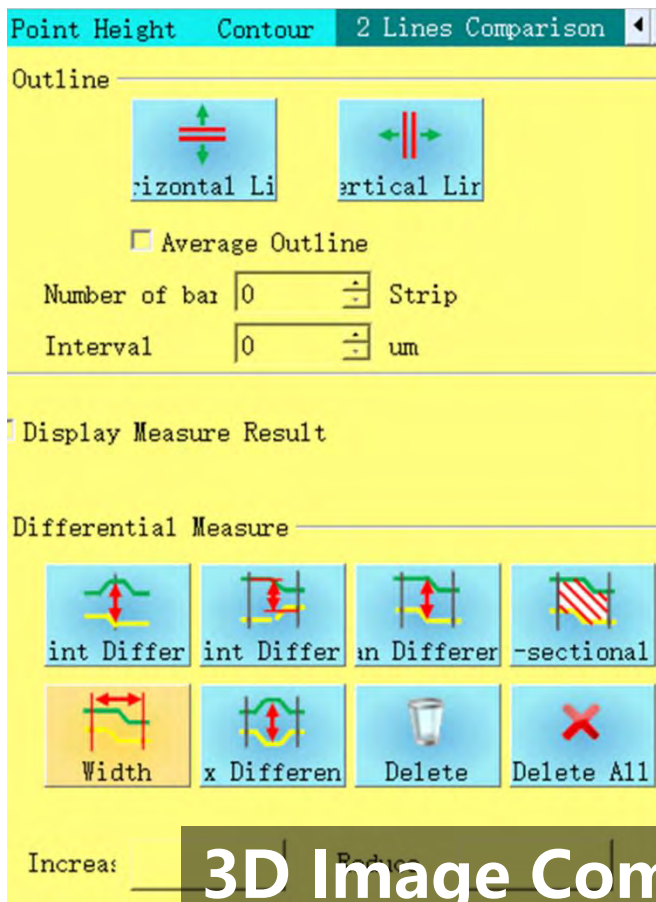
Point Height Contour 2 Lines Comparison

Outline

rizontal Li

ertical Lir

Average Outline

Number of bar 0 Strip

Interval 0 um

Display Measure Result

Differential Measure

int Differ

int Differ

an Differer

-sectional

Width

x Differen

Delete

Delete All

Increa

Reduce

3D Image Com